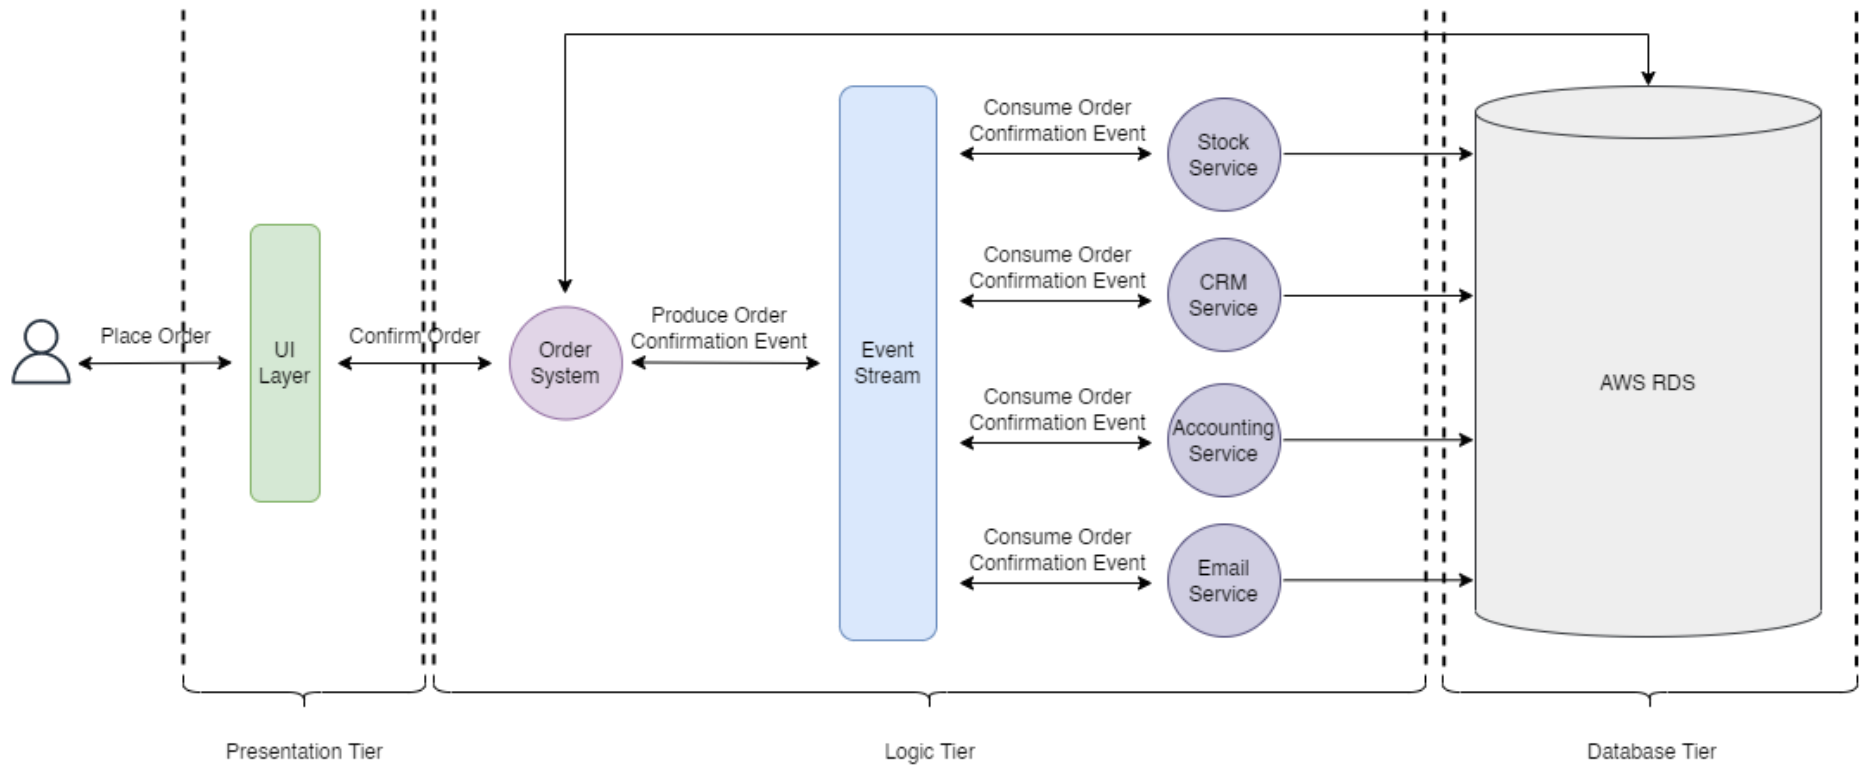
Place Order

UI Layer

Confirm Order

Order System

Produce Order Confirmation Event

Event Stream

Consume Order Confirmation Event

Stock Service

Consume Order Confirmation Event

CRM Service

Consume Order Confirmation Event

Accounting Service

Consume Order Confirmation Event

Email Service

AWS RDS

Presentation Tier

Logic Tier

Database Tier